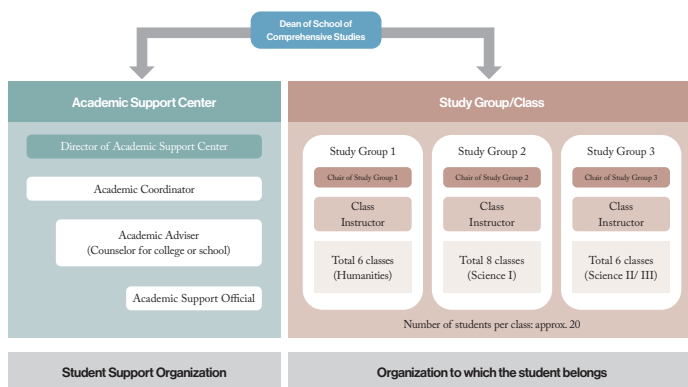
Dean of School of Comprehensive Studies

Academic Support Center

Director of Academic Support Center

Academic Coordinator

Academic Adviser (Counselor for college or school)

Academic Support Official

Study Group/Class

Study Group 1

Chair of Study Group 1

Class Instructor

Total 6 classes (Humanities)

Study Group 2

Chair of Study Group 2

Class Instructor

Total 8 classes (Science I)

Study Group 3

Chair of Study Group 3

Class Instructor

Total 6 classes (Science II/ III)

Number of students per class: approx. 20

Student Support Organization

Organization to which the student belongs